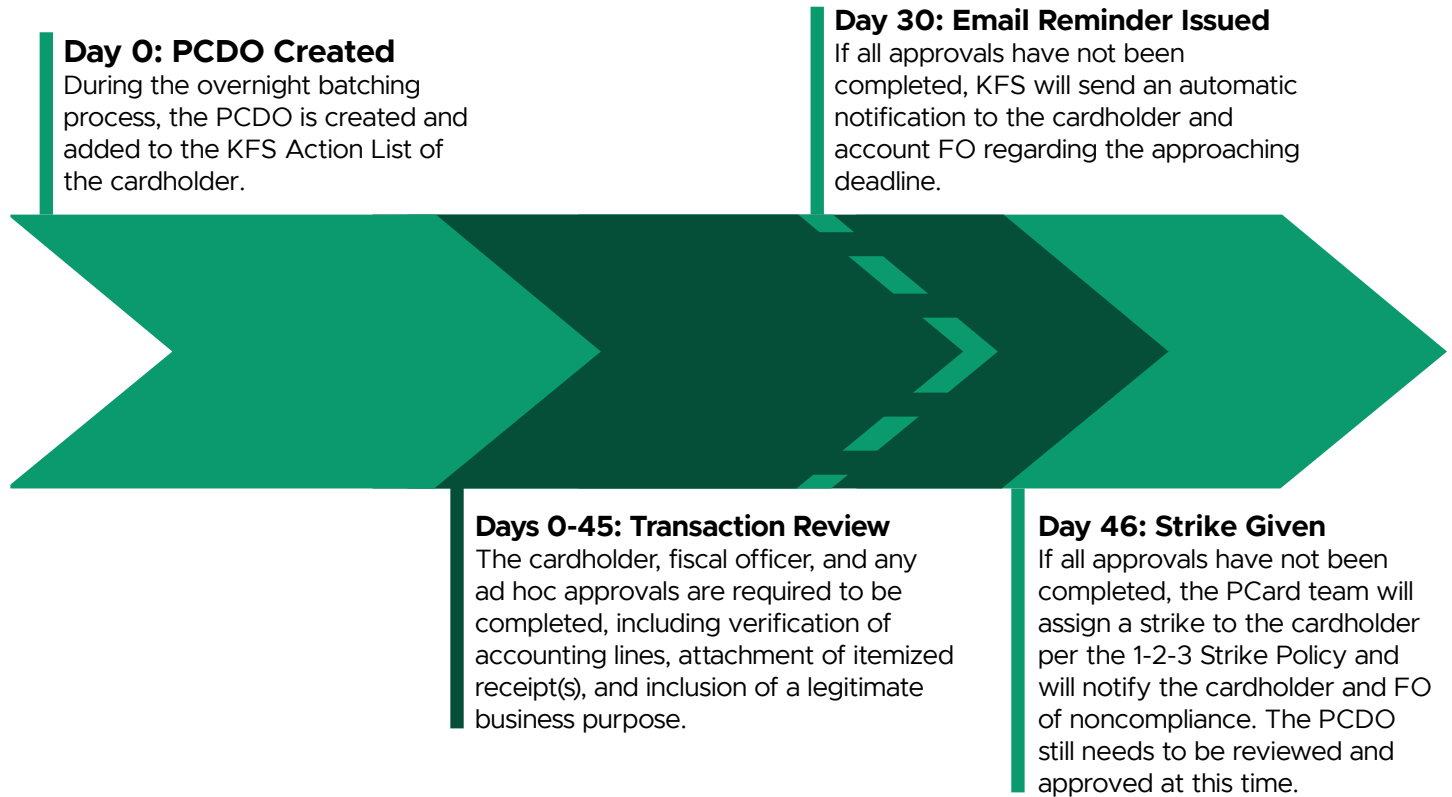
Day 0: PCDO Created
During the overnight batching process, the PCDO is created and added to the KFS Action List of the cardholder.

Day 30: Email Reminder Issued
If all approvals have not been completed, KFS will send an automatic notification to the cardholder and account FO regarding the approaching deadline.

Days 0-45: Transaction Review
The cardholder, fiscal officer, and any ad hoc approvals are required to be completed, including verification of accounting lines, attachment of itemized receipt(s), and inclusion of a legitimate business purpose.

Day 46: Strike Given
If all approvals have not been completed, the PCard team will assign a strike to the cardholder per the 1-2-3 Strike Policy and will notify the cardholder and FO of noncompliance. The PCDO still needs to be reviewed and approved at this time.